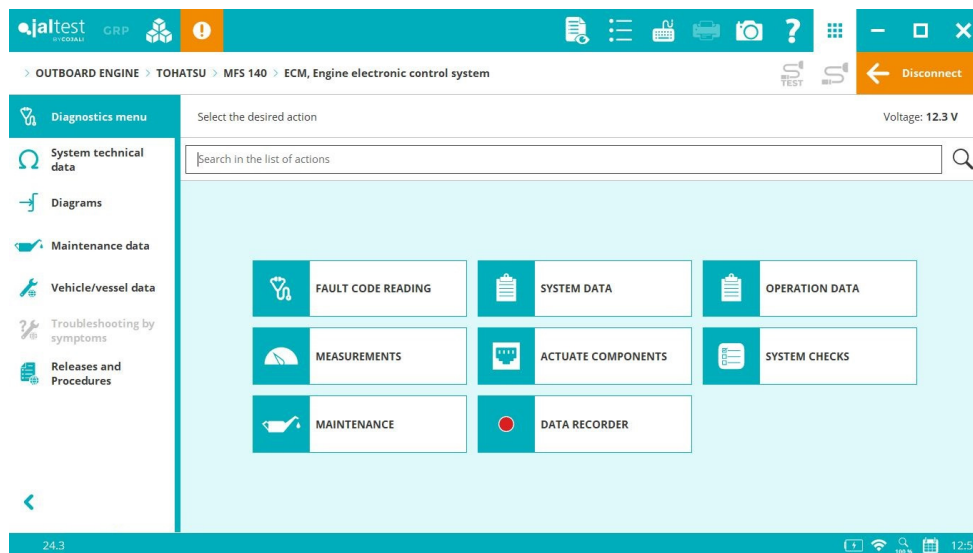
jaltest BY COSALI GRP

> OUTBOARD ENGINE > TOHATSU > MFS 140 > ECM, Engine electronic control system

TEST

Disconnect

Diagnostics menu

System technical data

Diagrams

Maintenance data

Vehicle/vessel data

Troubleshooting by symptoms

Releases and Procedures

Select the desired action

Voltage: 12.3 V

Search in the list of actions

FAULT CODE READING

SYSTEM DATA

OPERATION DATA

MEASUREMENTS

ACTUATE COMPONENTS

SYSTEM CHECKS

MAINTENANCE

DATA RECORDER

24.3

100 %

12:5